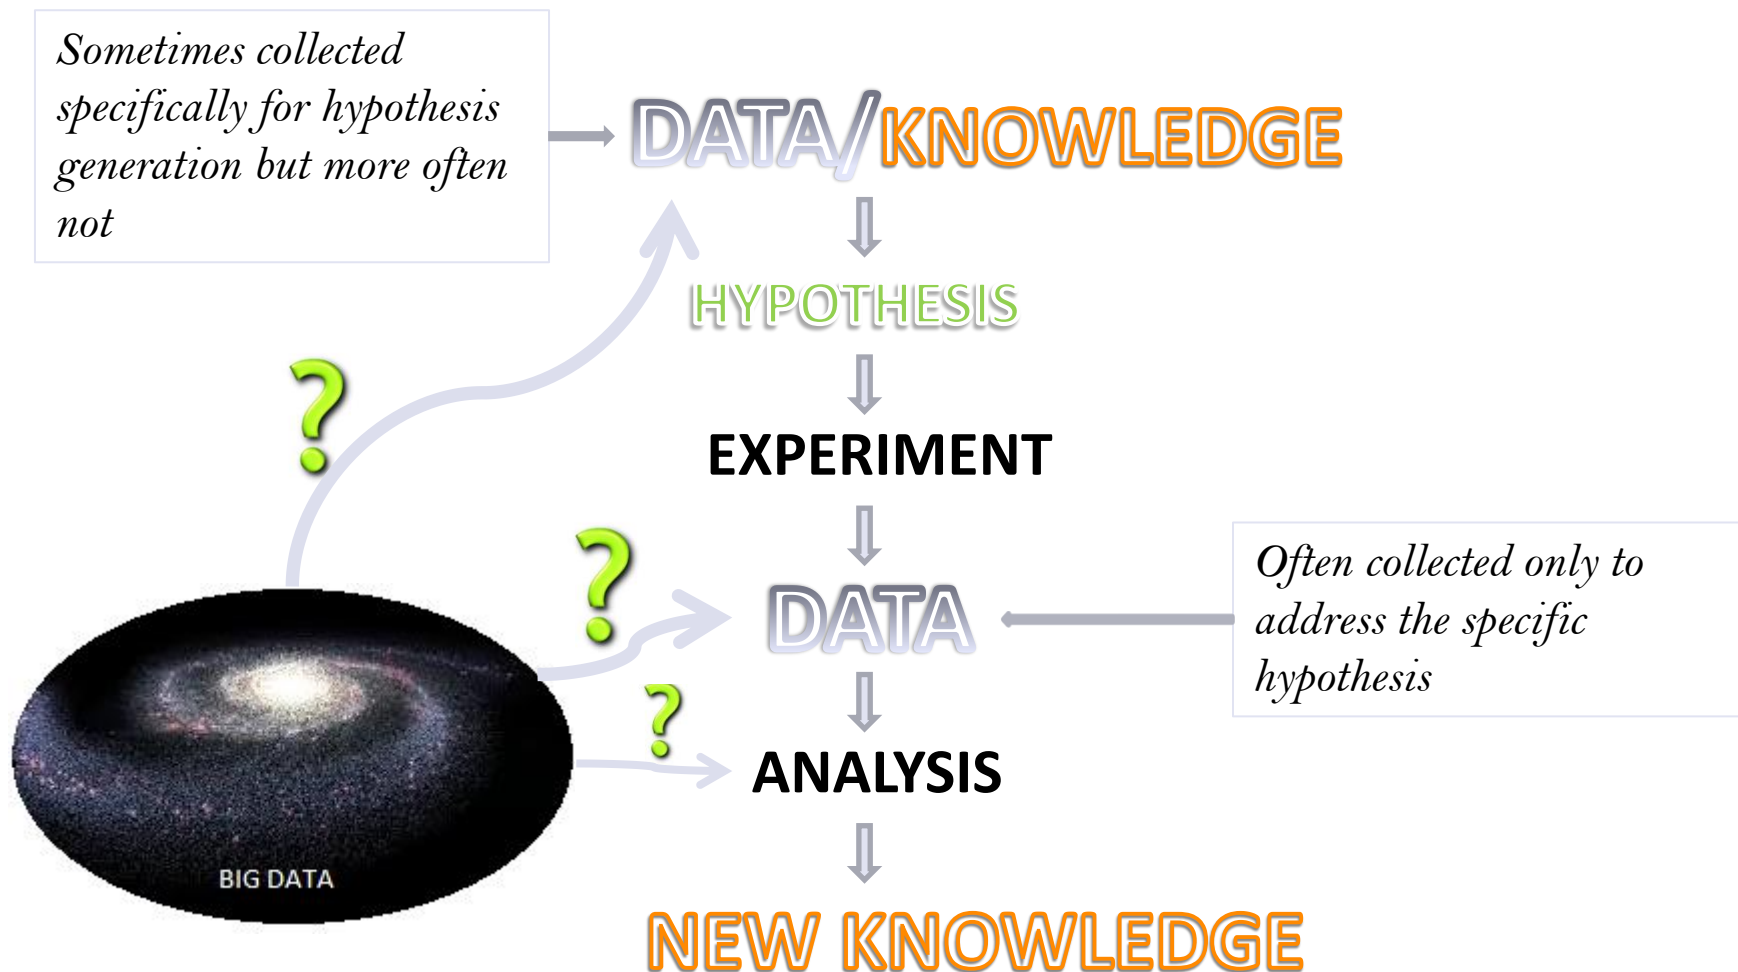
Sometimes collected specifically for hypothesis generation but more often not

DATA/KNOWLEDGE

HYPOTHESIS

EXPERIMENT

?

?

DATA

Often collected only to address the specific hypothesis

?

ANALYSIS

BIG DATA

NEW KNOWLEDGE